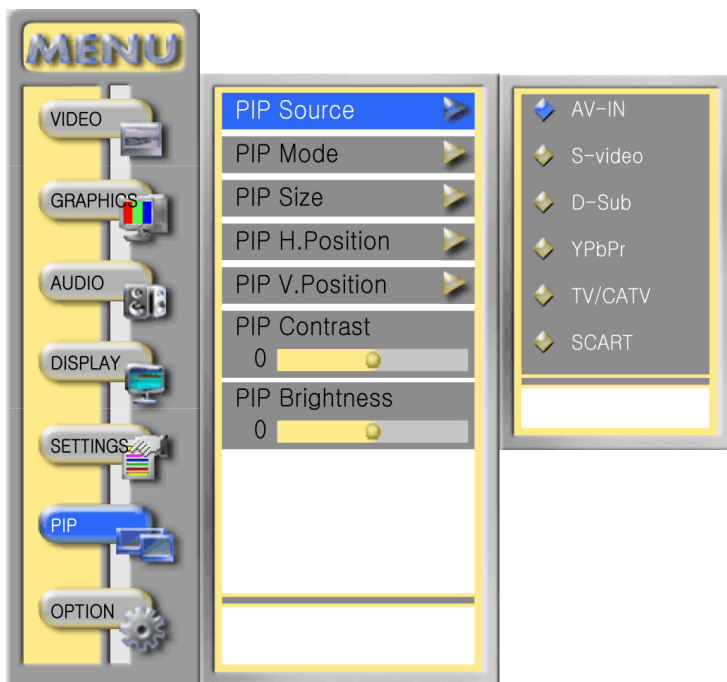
MENU

VIDEO

GRAPHICS

AUDIO

DISPLAY

SETTINGS

PIP

OPTION

PIP Source

PIP Mode

PIP Size

PIP H.Position

PIP V.Position

PIP Contrast
0

PIP Brightness
0

AV-IN

S-video

D-Sub

YPbPr

TV/CATV

SCART